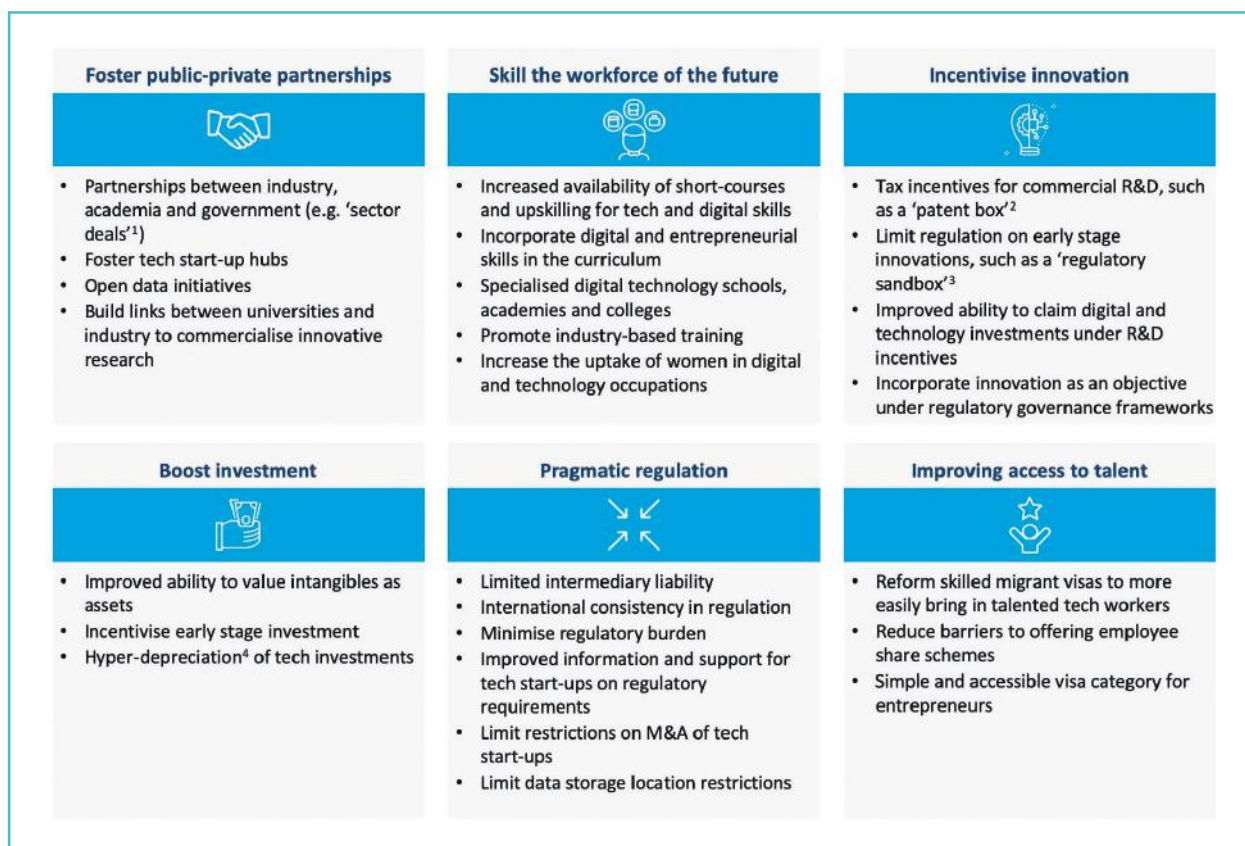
Foster public-private partnerships

• Partnerships between industry, academia and government (e.g. 'sector deals'$^1$)
• Foster tech start-up hubs
• Open data initiatives
• Build links between universities and industry to commercialise innovative research

Skill the workforce of the future

• Increased availability of short-courses and upskilling for tech and digital skills
• Incorporate digital and entrepreneurial skills in the curriculum
• Specialised digital technology schools, academies and colleges
• Promote industry-based training
• Increase the uptake of women in digital and technology occupations

Incentivise innovation

• Tax incentives for commercial R&D, such as a 'patent box'$^2$
• Limit regulation on early stage innovations, such as a 'regulatory sandbox'$^3$
• Improved ability to claim digital and technology investments under R&D incentives
• Incorporate innovation as an objective under regulatory governance frameworks

Boost investment

• Improved ability to value intangibles as assets
• Incentivise early stage investment
• Hyper-depreciation$^4$ of tech investments

Pragmatic regulation

• Limited intermediary liability
• International consistency in regulation
• Minimise regulatory burden
• Improved information and support for tech start-ups on regulatory requirements
• Limit restrictions on M&A of tech start-ups
• Limit data storage location restrictions

Improving access to talent

• Reform skilled migrant visas to more easily bring in talented tech workers
• Reduce barriers to offering employee share schemes
• Simple and accessible visa category for entrepreneurs